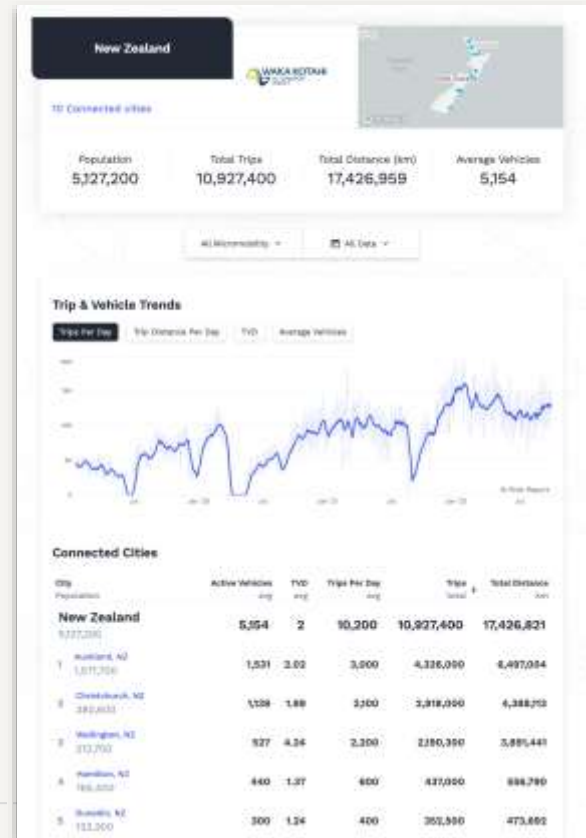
New Zealand

WAKA KOTAHI

10 Connected cities

| Population | Total Trips | Total Distance (km) | Average Vehicles |
|---|---|---|---|
| 5,127,200 | 10,927,400 | 17,426,959 | 5,154 |

All Micromobility | All Data

Trip & Vehicle Trends

Trips Per Day | Trip Distance Per Day | TVD | Average Vehicles

Connected Cities

| City Population | Active Vehicles avg | TVD avg | Trips Per Day avg | Trips total | Total Distance km |
|---|---|---|---|---|---|
| New Zealand 5,127,200 | 5,154 | 2 | 10,200 | 10,927,400 | 17,426,821 |
| 1 Auckland, NZ 1,671,700 | 1,531 | 2.02 | 3,000 | 4,326,000 | 6,497,004 |
| 2 Christchurch, NZ 392,600 | 1,139 | 1.88 | 3,100 | 2,918,000 | 4,388,113 |
| 3 Wellington, NZ 212,700 | 527 | 4.24 | 2,200 | 2,160,350 | 3,891,441 |
| 4 Hamilton, NZ 165,400 | 440 | 1.37 | 600 | 437,000 | 556,790 |
| 5 Dunedin, NZ 133,300 | 300 | 1.24 | 400 | 352,500 | 473,692 |